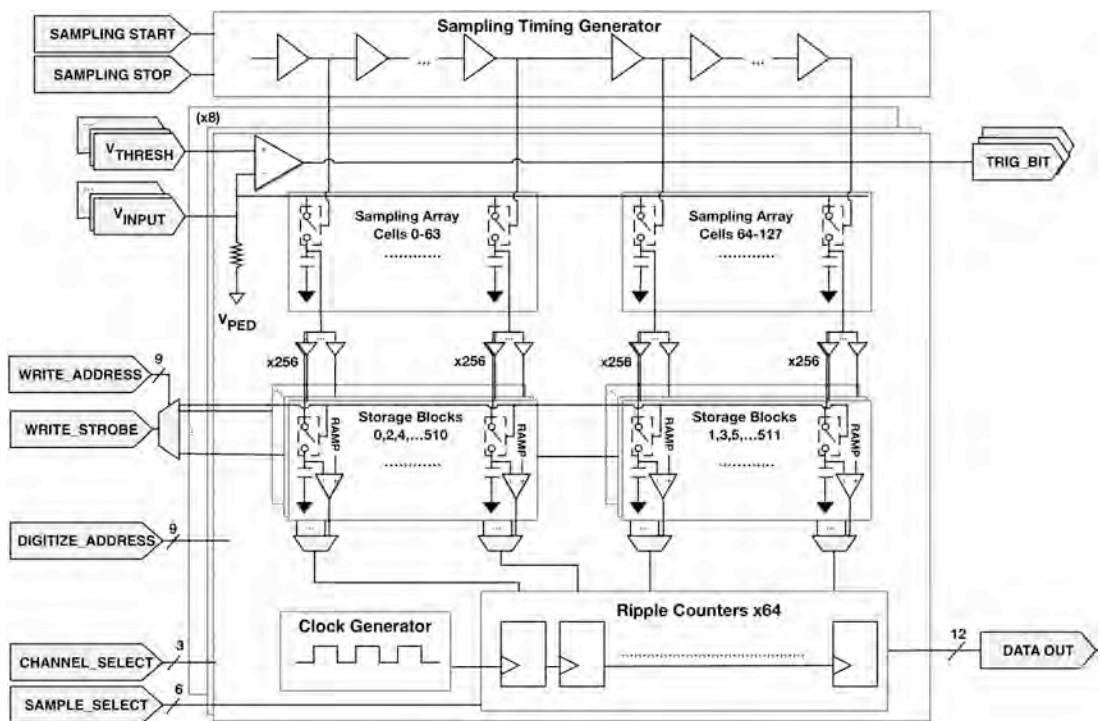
SAMPLING START

SAMPLING STOP

Sampling Timing Generator

...

...

(x8)

$V_{THRESH}$

$V_{INPUT}$

TRIG_BIT

Sampling Array Cells 0-63

Sampling Array Cells 64-127

$V_{PED}$

x256

x256

x256

x256

WRITE_ADDRESS

9

WRITE_STROBE

Storage Blocks 0,2,4,...510

Storage Blocks 1,3,5,...511

RAMP

RAMP

RAMP

RAMP

DIGITIZE_ADDRESS

9

Ripple Counters x64

Clock Generator

CHANNEL_SELECT

3

SAMPLE_SELECT

6

12

DATA OUT